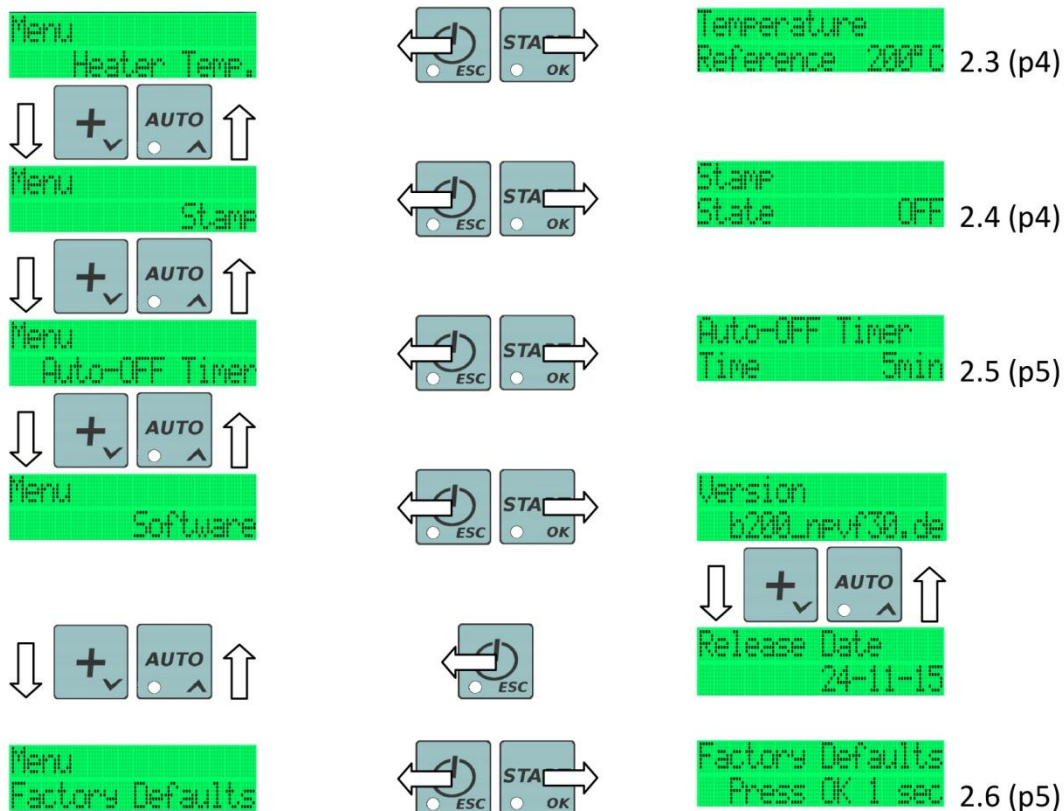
Menu
Heater Temp.

ESC STA OK

Temperature
Reference 200°C 2.3 (p4)

+ AUTO

Menu
Stamp

ESC STA OK

Stamp
State OFF 2.4 (p4)

+ AUTO

Menu
Auto-OFF Timer

ESC STA OK

Auto-OFF Timer
Time 5min 2.5 (p5)

+ AUTO

Menu
Software

ESC STA OK

Version
b200_mpvf30.de

+ AUTO

Release Date
24-11-15

+ AUTO

ESC

Menu
Factory Defaults

ESC STA OK

Factory Defaults
Press OK 1 sec 2.6 (p5)